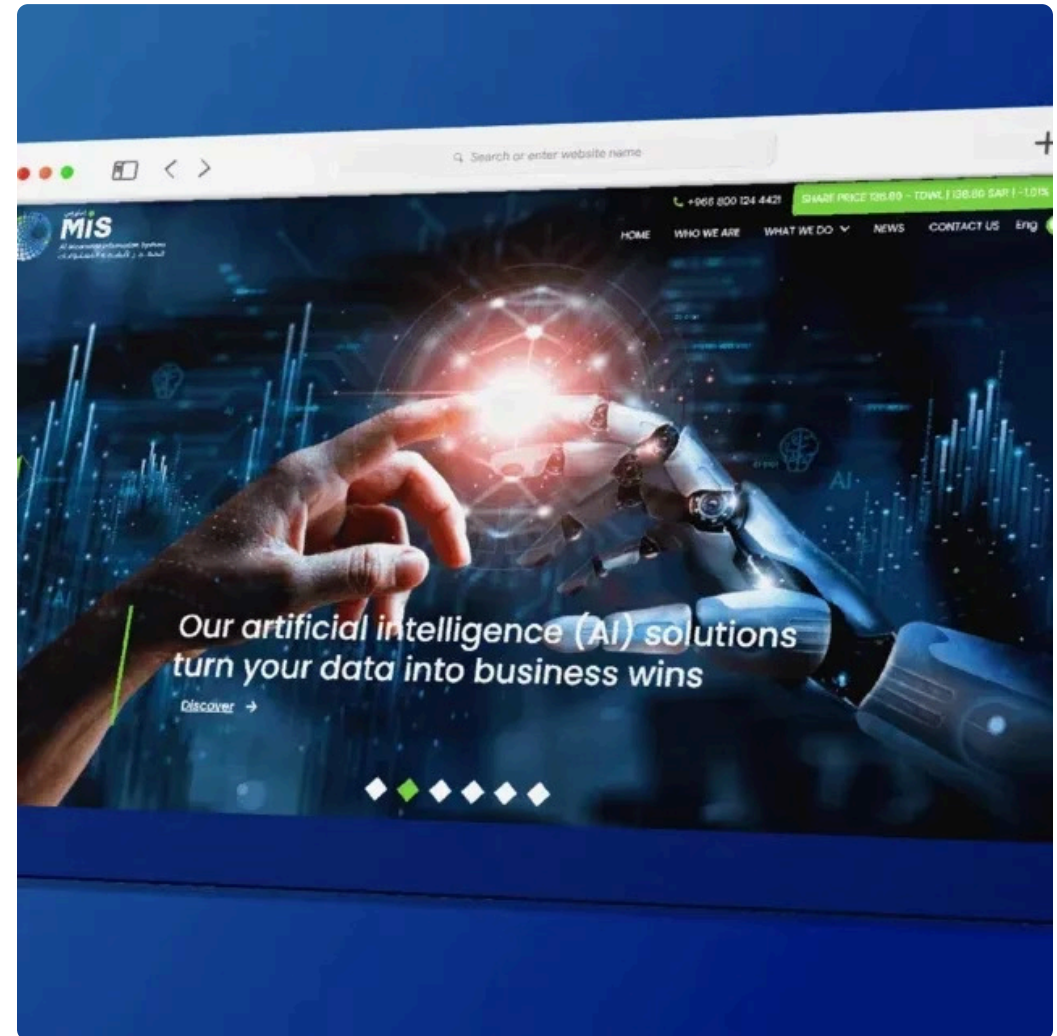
Search or enter website name

+966 800 124 4421

SHARE PRICE 136.80 - TDWL | 136.80 SAR | -1.01%

MIS

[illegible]

HOME WHO WE ARE WHAT WE DO NEWS CONTACT US Eng

AI

Our artificial intelligence (AI) solutions turn your data into business wins

Discover →